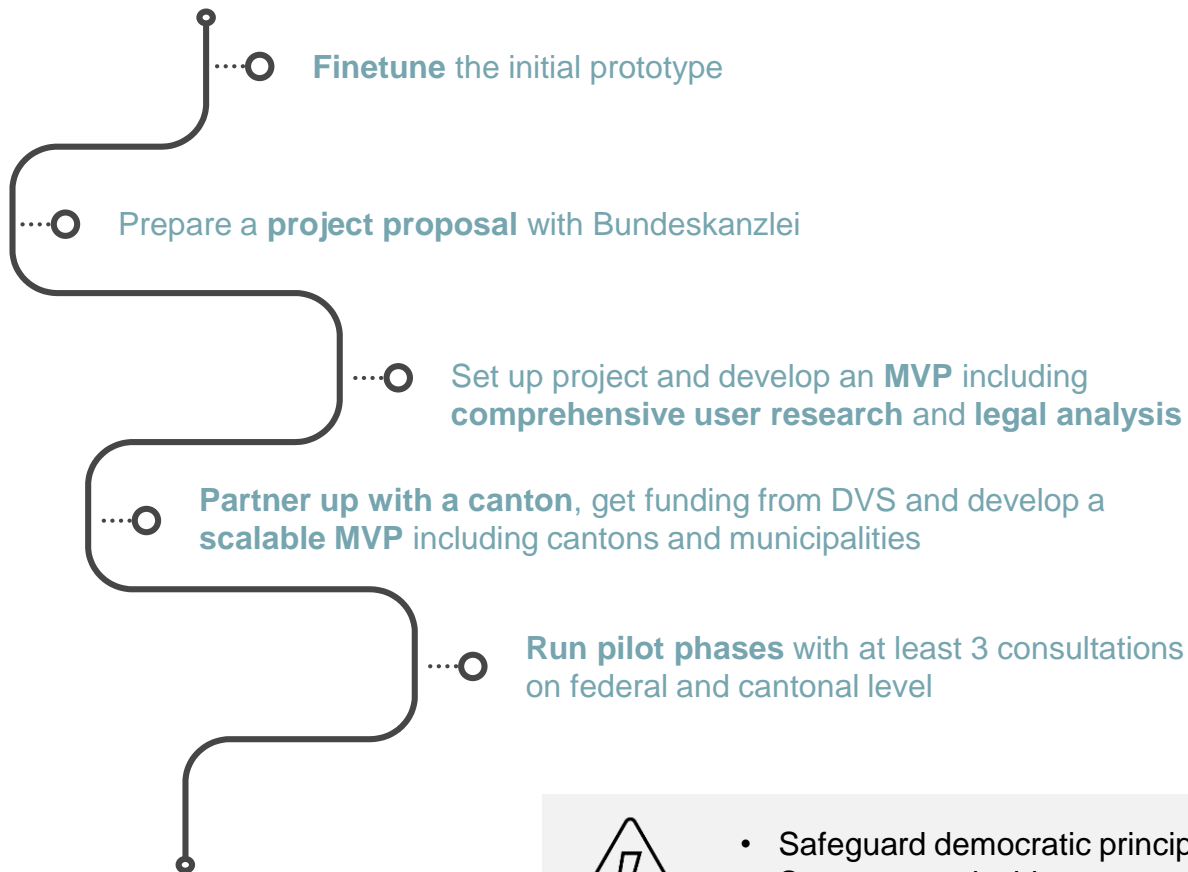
**Finetune** the initial prototype

Prepare a **project proposal** with Bundeskanzlei

Set up project and develop an **MVP** including **comprehensive user research** and **legal analysis**

**Partner up with a canton**, get funding from DVS and develop a **scalable MVP** including cantons and municipalities

**Run pilot phases** with at least 3 consultations on federal and cantonal level

• Safeguard democratic princip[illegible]
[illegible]